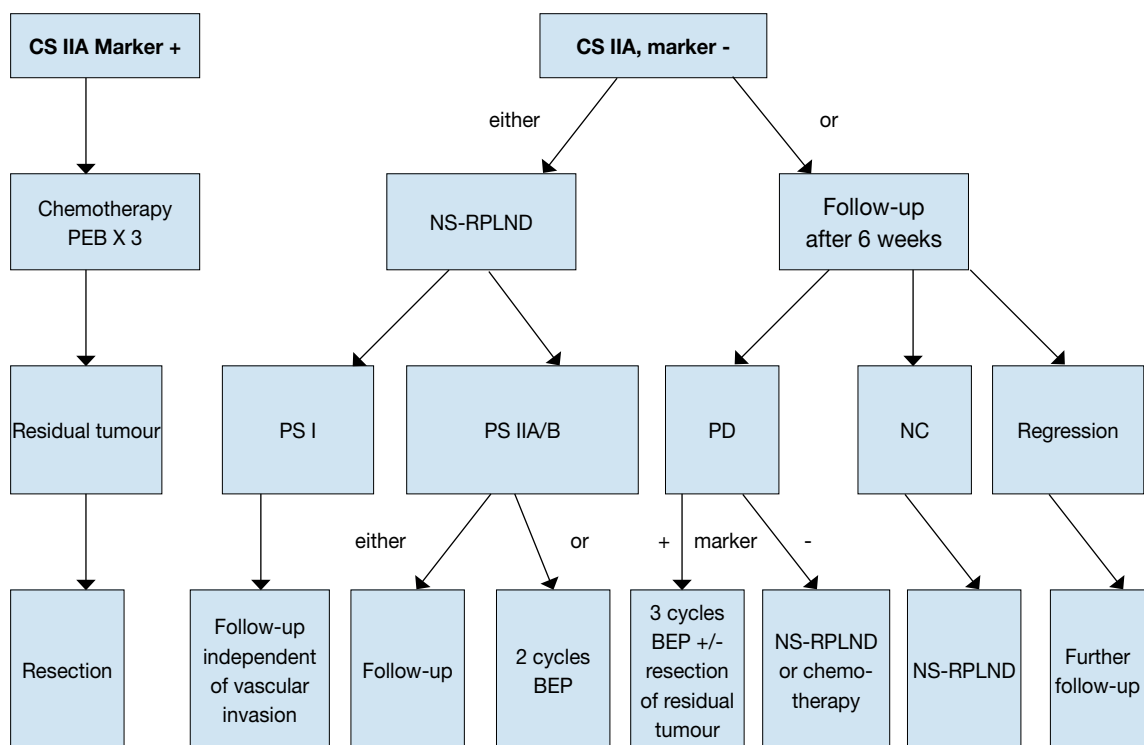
CS IIA Marker +

Chemotherapy PEB X 3

Residual tumour

Resection

CS IIA, marker -

either

or

NS-RPLND

Follow-up after 6 weeks

PS I

PS IIA/B

PD

NC

Regression

Follow-up independent of vascular invasion

either

or

Follow-up

2 cycles BEP

+

marker

-

3 cycles BEP +/- resection of residual tumour

NS-RPLND or chemotherapy

NS-RPLND

Further follow-up